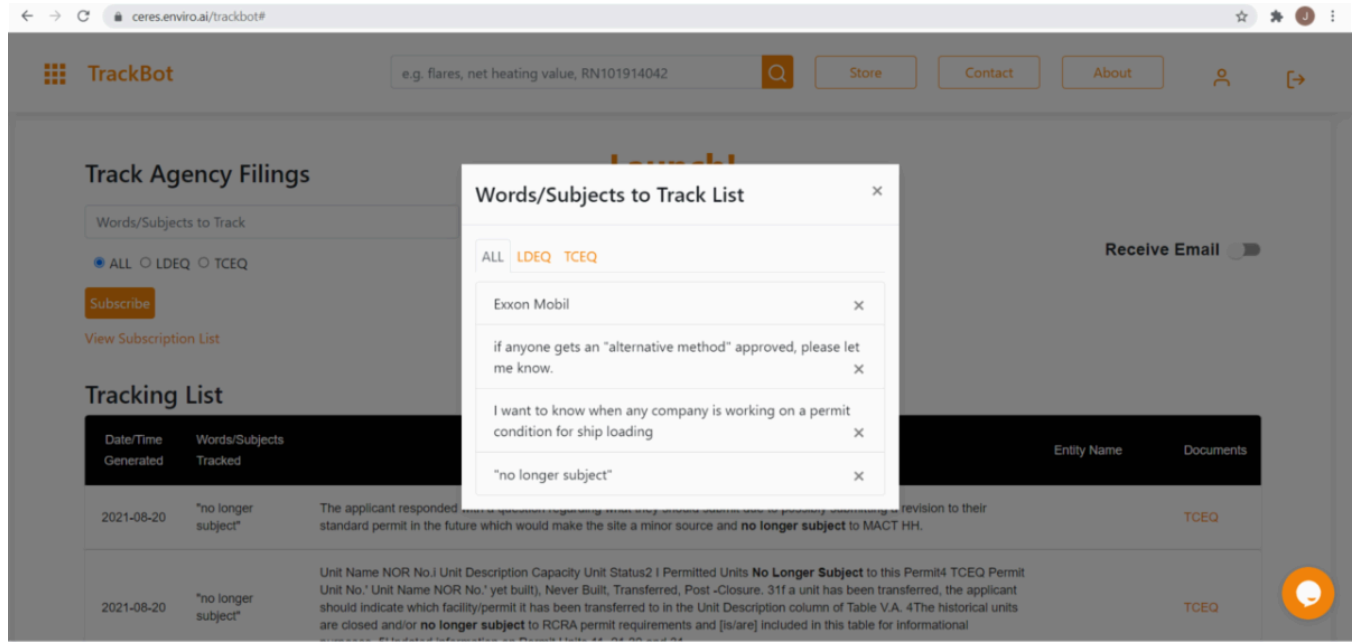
ceres.enviro.ai/trackbot#

TrackBot

e.g. flares, net heating value, RN101914042

Store

Contact

About

Track Agency Filings

Launch!

Words/Subjects to Track

ALL LDEQ TCEQ

Subscribe

View Subscription List

Receive Email

Tracking List

| Date/Time Generated | Words/Subjects Tracked | | Entity Name | Documents |
|---|---|---|---|---|
| 2021-08-20 | "no longer subject" | The applicant responded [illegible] a revision to their standard permit in the future which would make the site a minor source and **no longer subject** to MACT HH. | | TCEQ |
| 2021-08-20 | "no longer subject" | Unit Name NOR No.i Unit Description Capacity Unit Status2 I Permitted Units **No Longer Subject** to this Permit4 TCEQ Permit Unit No.' Unit Name NOR No.' yet built), Never Built, Transferred, Post -Closure. 31f a unit has been transferred, the applicant should indicate which facility/permit it has been transferred to in the Unit Description column of Table V.A. 4The historical units are closed and/or **no longer subject** to RCRA permit requirements and [is/are] included in this table for informational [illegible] | | TCEQ |

Words/Subjects to Track List

×

ALL LDEQ TCEQ

Exxon Mobil ×

if anyone gets an "alternative method" approved, please let me know. ×

I want to know when any company is working on a permit condition for ship loading ×

"no longer subject" ×